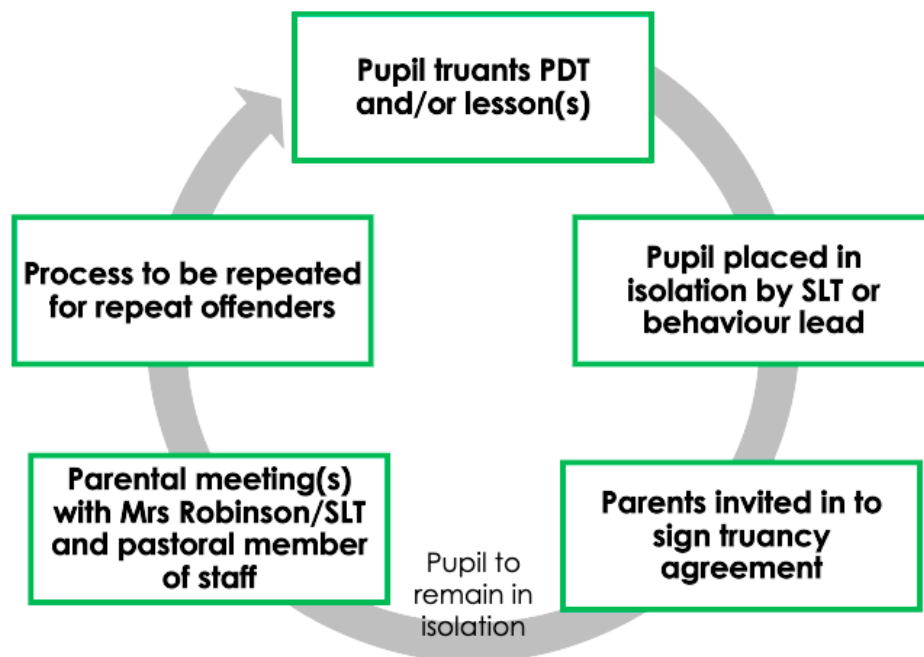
Pupil truants PDT and/or lesson(s)

Pupil placed in isolation by SLT or behaviour lead

Parents invited in to sign truancy agreement

Pupil to remain in isolation

Parental meeting(s) with Mrs Robinson/SLT and pastoral member of staff

Process to be repeated for repeat offenders